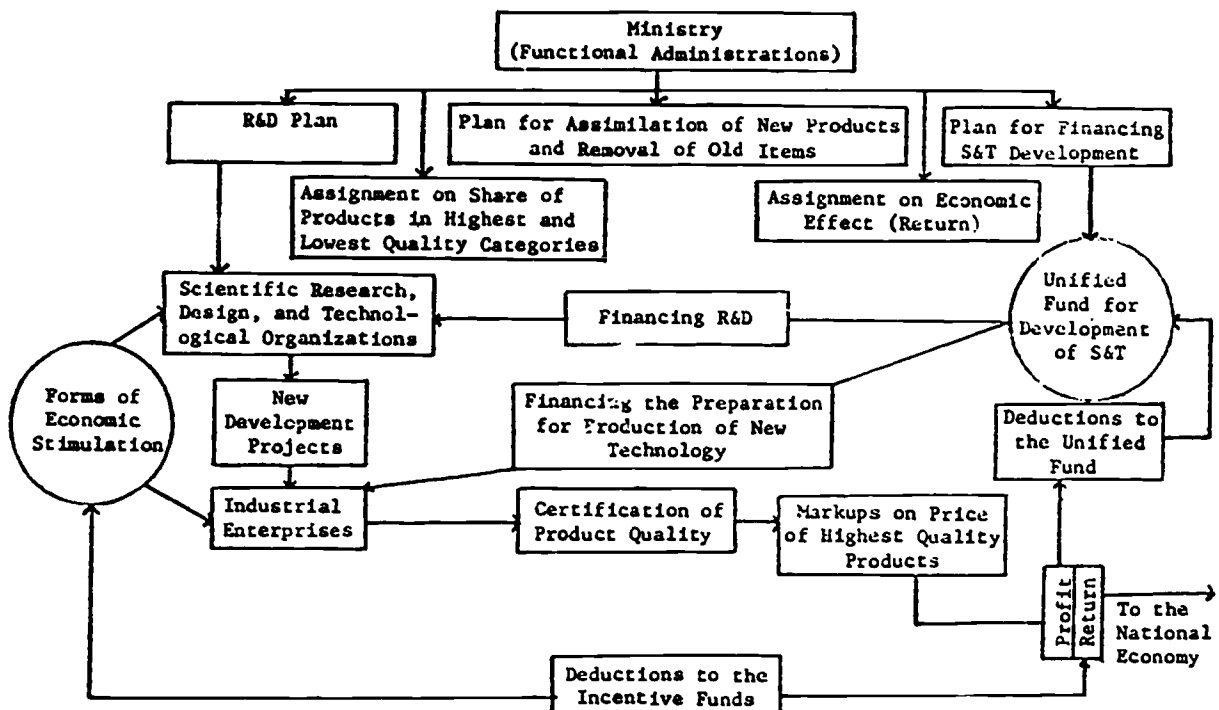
Ministry
(Functional Administrations)

R&D Plan

Plan for Assimilation of New Products and Removal of Old Items

Plan for Financing S&T Development

Assignment on Share of Products in Highest and Lowest Quality Categories

Assignment on Economic Effect (Return)

Scientific Research, Design, and Technological Organizations

Financing R&D

Unified Fund for Development of S&T

Forms of Economic Stimulation

New Development Projects

Financing the Preparation for Production of New Technology

Deductions to the Unified Fund

Industrial Enterprises

Certification of Product Quality

Markups on Price of Highest Quality Products

Profit

Return

To the National Economy

Deductions to the Incentive Funds